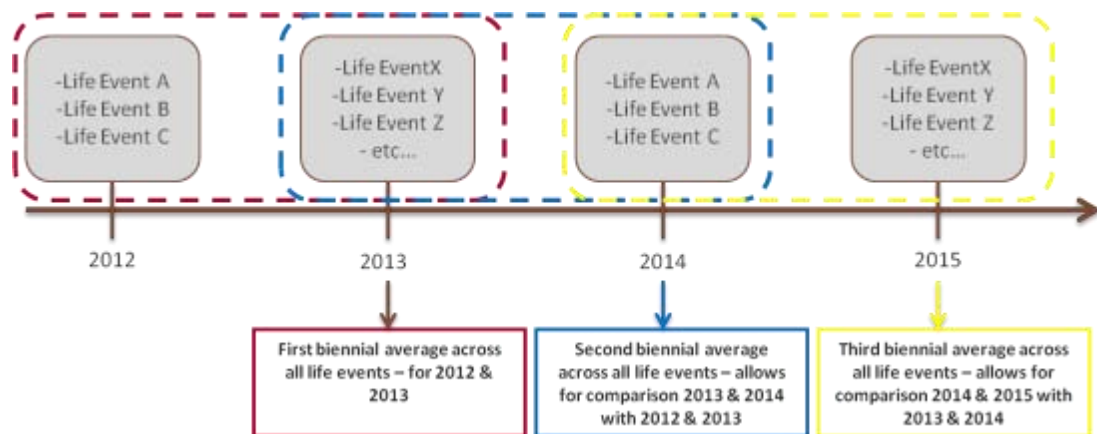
-Life Event A
-Life Event B
-Life Event C

-Life EventX
-Life Event Y
-Life Event Z
- etc...

-Life Event A
-Life Event B
-Life Event C

-Life EventX
-Life Event Y
-Life Event Z
- etc...

2012

2013

2014

2015

First biennial average across all life events – for 2012 & 2013

Second biennial average across all life events – allows for comparison 2013 & 2014 with 2012 & 2013

Third biennial average across all life events – allows for comparison 2014 & 2015 with 2013 & 2014